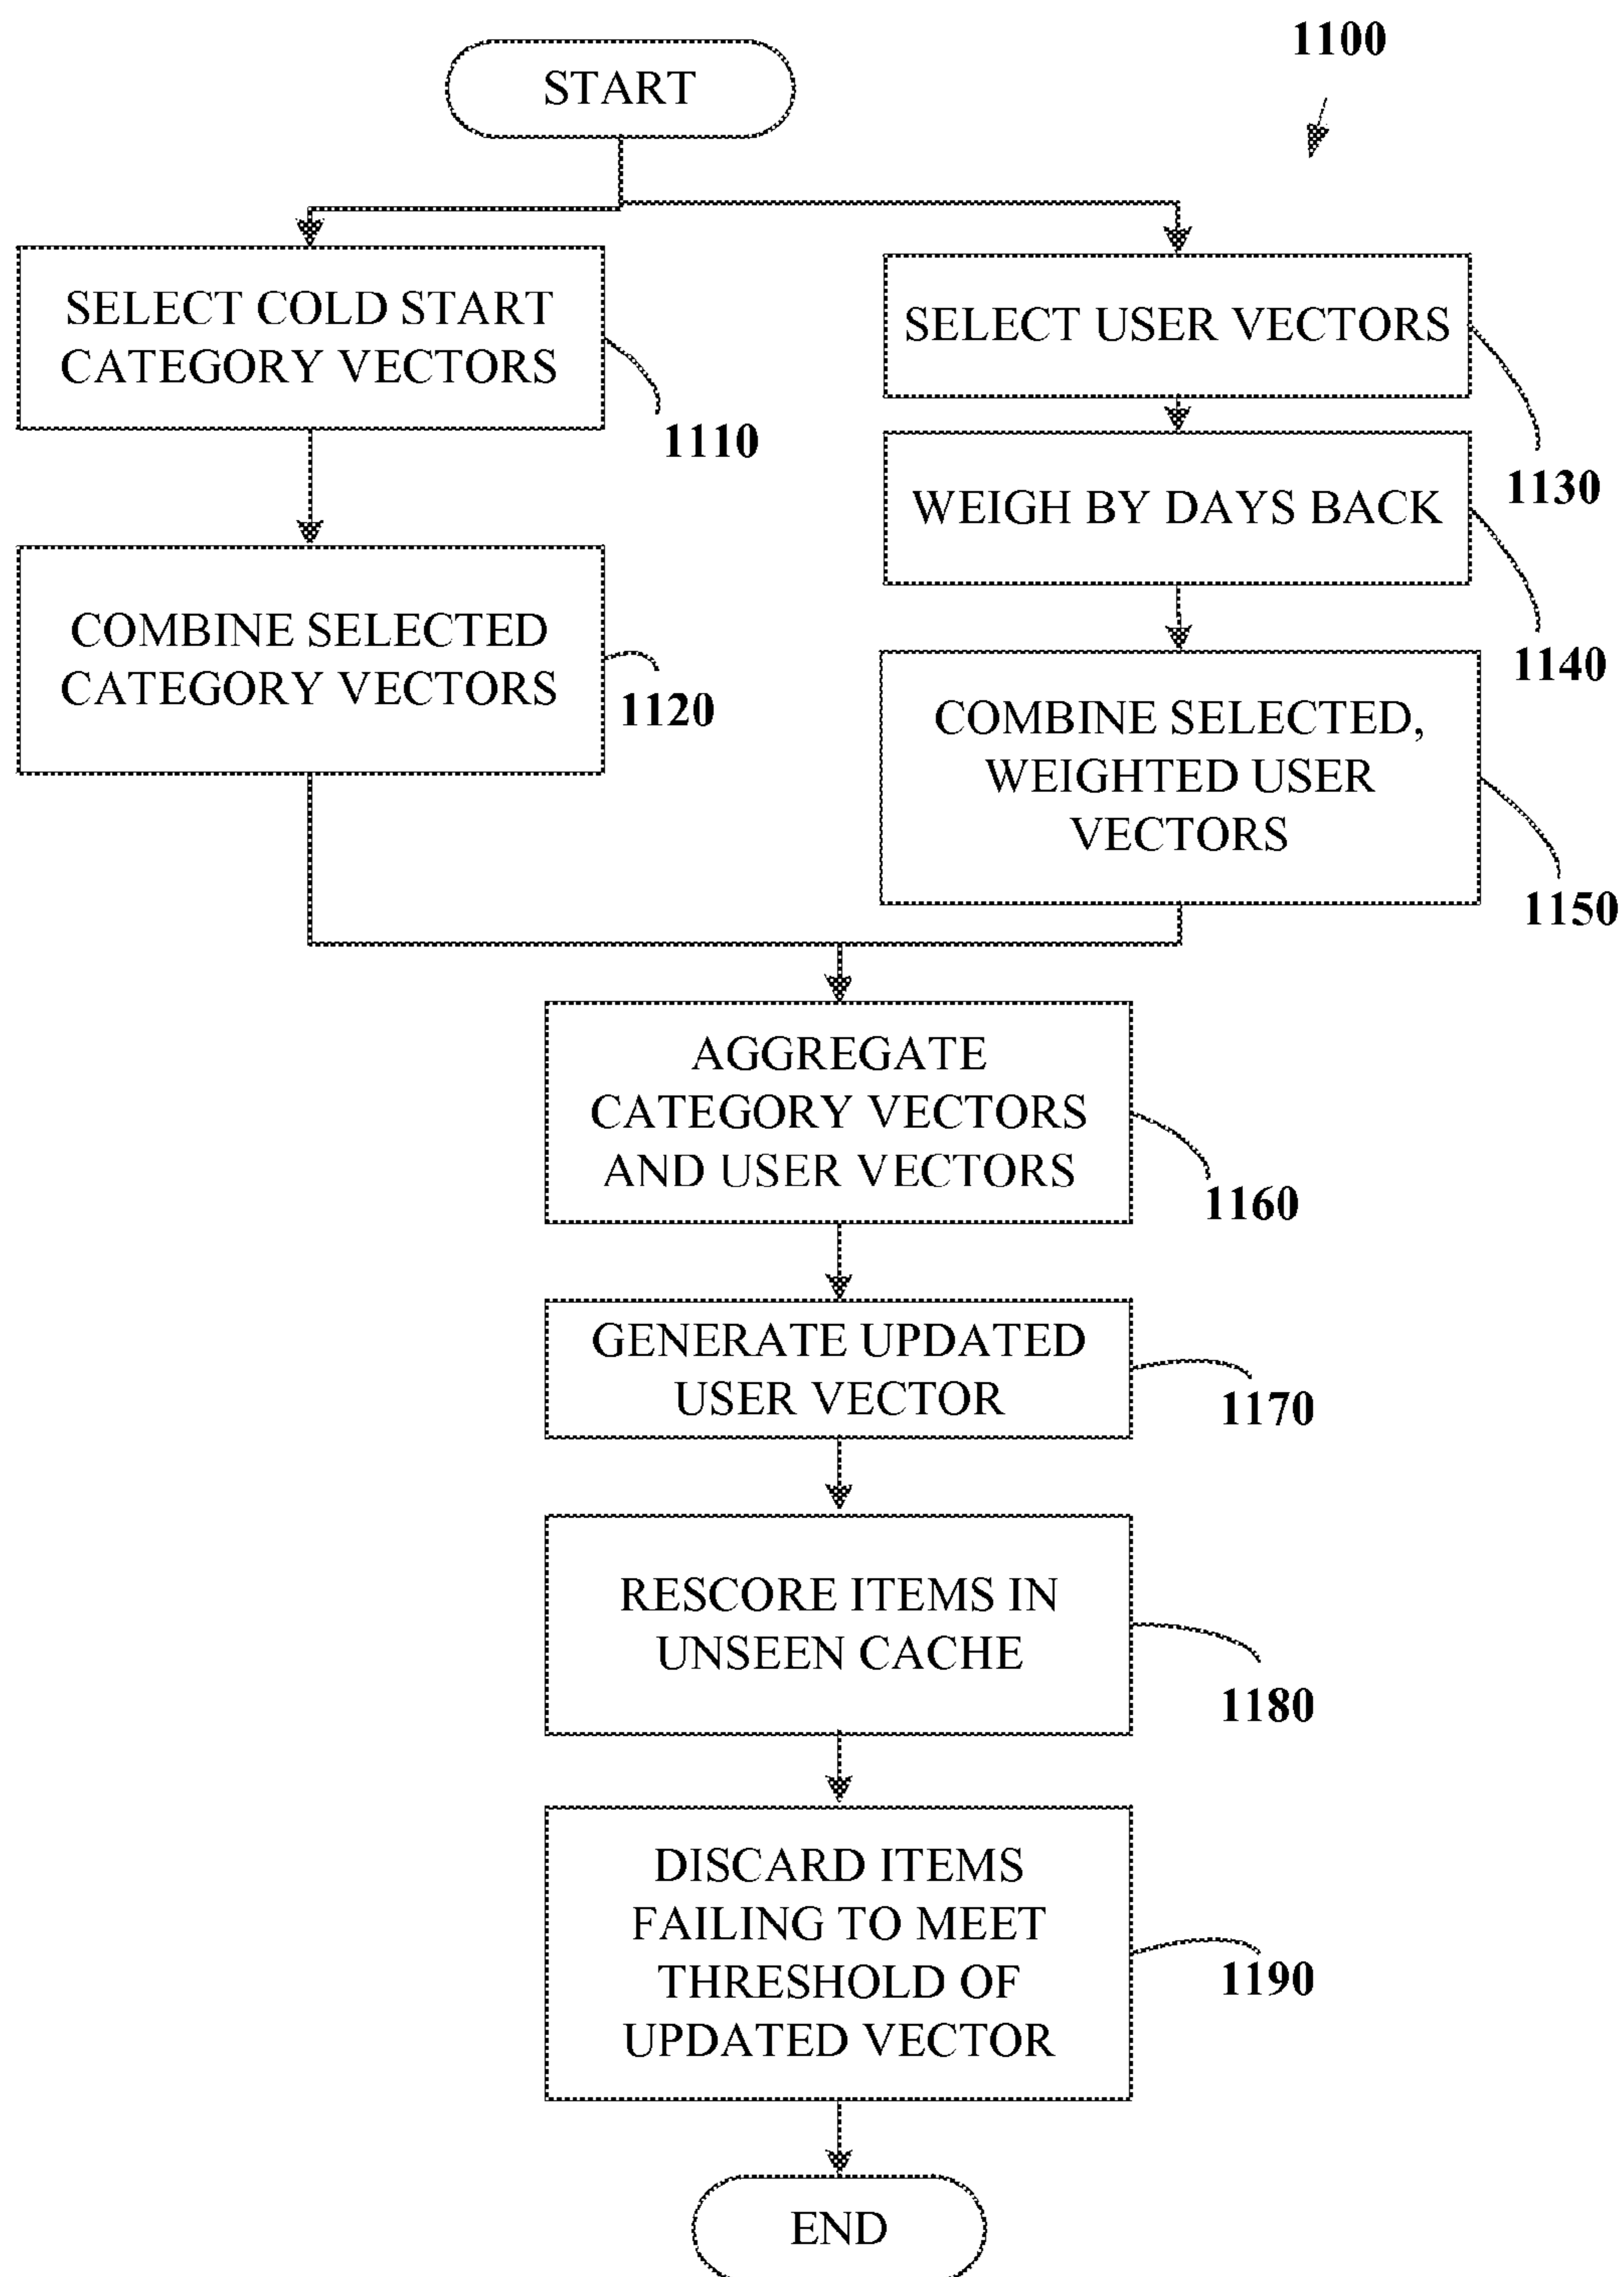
1100

START

SELECT COLD START CATEGORY VECTORS

1110

COMBINE SELECTED CATEGORY VECTORS

1120

SELECT USER VECTORS

1130

WEIGH BY DAYS BACK

1140

COMBINE SELECTED, WEIGHTED USER VECTORS

1150

AGGREGATE CATEGORY VECTORS AND USER VECTORS

1160

GENERATE UPDATED USER VECTOR

1170

RESCORE ITEMS IN UNSEEN CACHE

1180

DISCARD ITEMS FAILING TO MEET THRESHOLD OF UPDATED VECTOR

1190

END